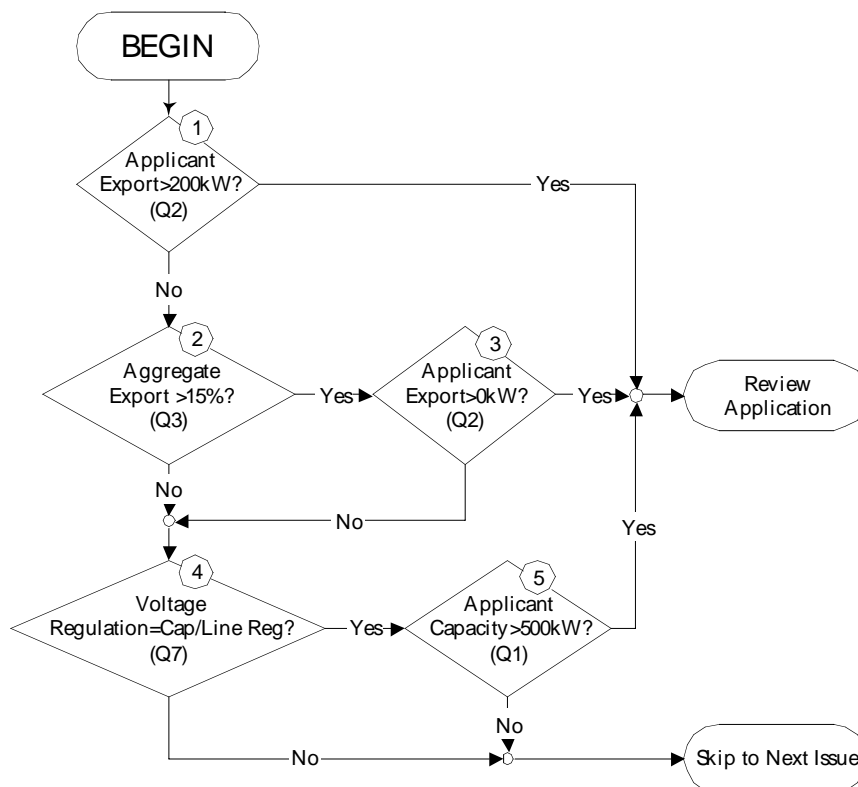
BEGIN

1
Applicant Export>200kW? (Q2)

Yes

No

2
Aggregate Export >15%? (Q3)

Yes

3
Applicant Export>0kW? (Q2)

Yes

Review Application

No

No

Yes

4
Voltage Regulation=Cap/Line Reg? (Q7)

Yes

5
Applicant Capacity>500kW? (Q1)

No

No

Skip to Next Issue